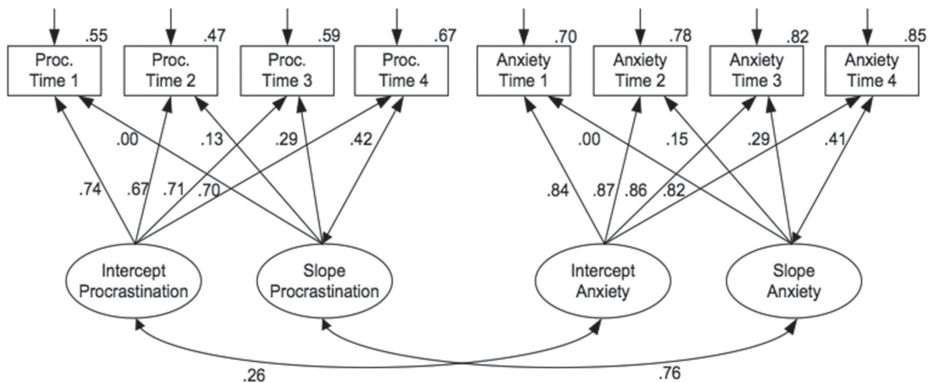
.55 .47 .59 .67

Proc. Time 1

Proc. Time 2

Proc. Time 3

Proc. Time 4

.00 .13 .29 .42

.74 .67 .71 .70

Intercept Procrastination

Slope Procrastination

.70 .78 .82 .85

Anxiety Time 1

Anxiety Time 2

Anxiety Time 3

Anxiety Time 4

.00 .15 .29 .41

.84 .87 .86 .82

Intercept Anxiety

Slope Anxiety

.26

.76